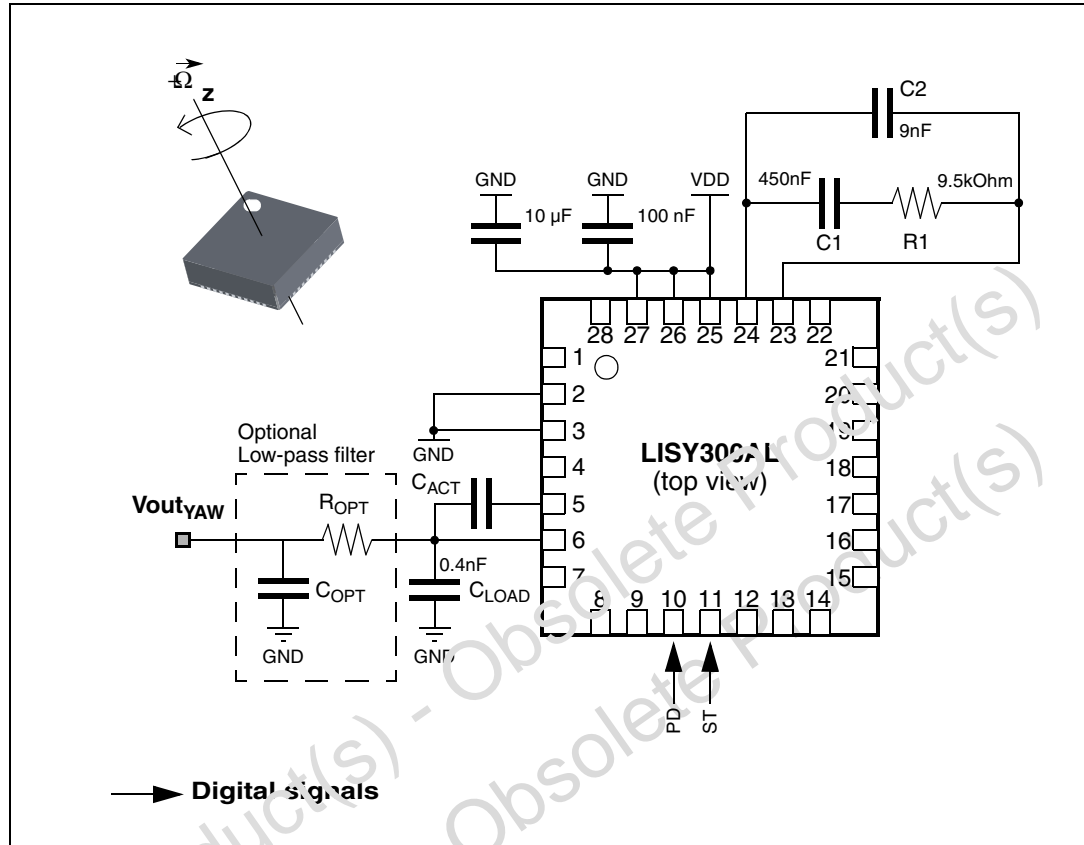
$\vec{\Omega}$ z

C2
9nF
GND GND VDD 450nF 9.5kOhm
10 µF 100 nF
C1 R1

28 27 26 25 24 23 22
1 21
2 20
3 19
4 18
5 17
6 16
7 15
8 9 10 11 12 13 14

Optional
Low-pass filter
GND
LISY300AL
(top view)
$C_{ACT}$
$Vout_{YAW}$
$R_{OPT}$
0.4nF
$C_{OPT}$
$C_{LOAD}$
GND GND
PD ST

Digital signals

Obsolete Product(s) - Obsolete Product(s)
Obsolete Product(s)